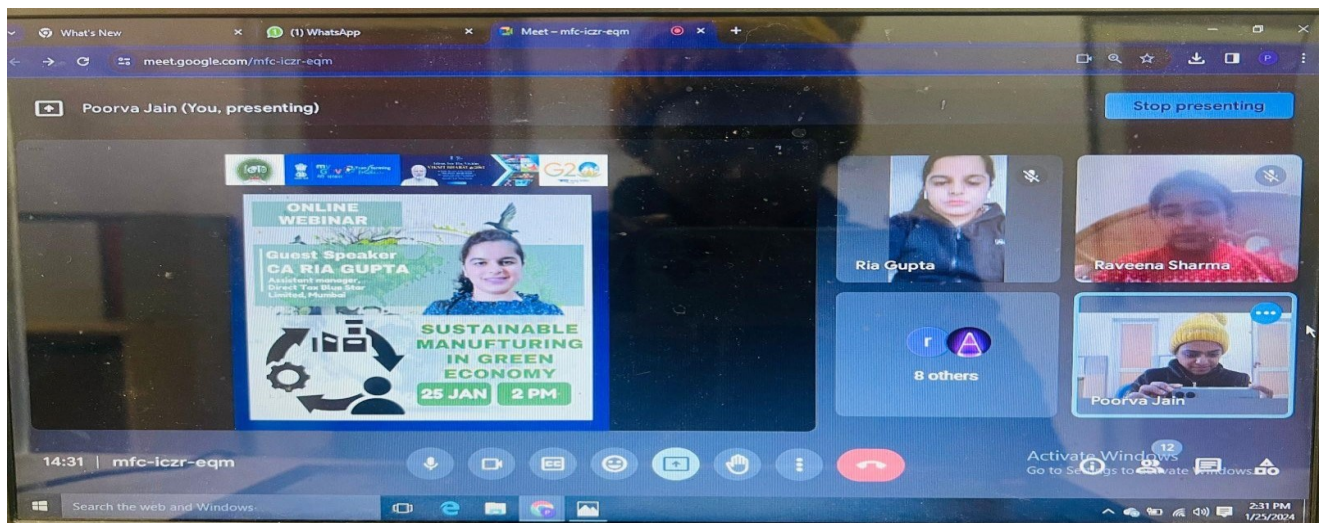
What's New
(1) WhatsApp
Meet – mfc-iczr-eqm
meet.google.com/mfc-iczr-eqm

Poorva Jain (You, presenting)
Stop presenting

G20

ONLINE WEBINAR
Guest Speaker
CA RIA GUPTA
Assistant manager, Direct Tax Blue Star Limited, Mumbai
SUSTAINABLE MANUFTURING IN GREEN ECONOMY
25 JAN 2 PM

Ria Gupta
Raveena Sharma
r A
8 others
Poorva Jain

14:31 | mfc-iczr-eqm
12
Activate Windows
Go to Settings to activate Windows.

Search the web and Windows
2:31 PM
1/25/2024